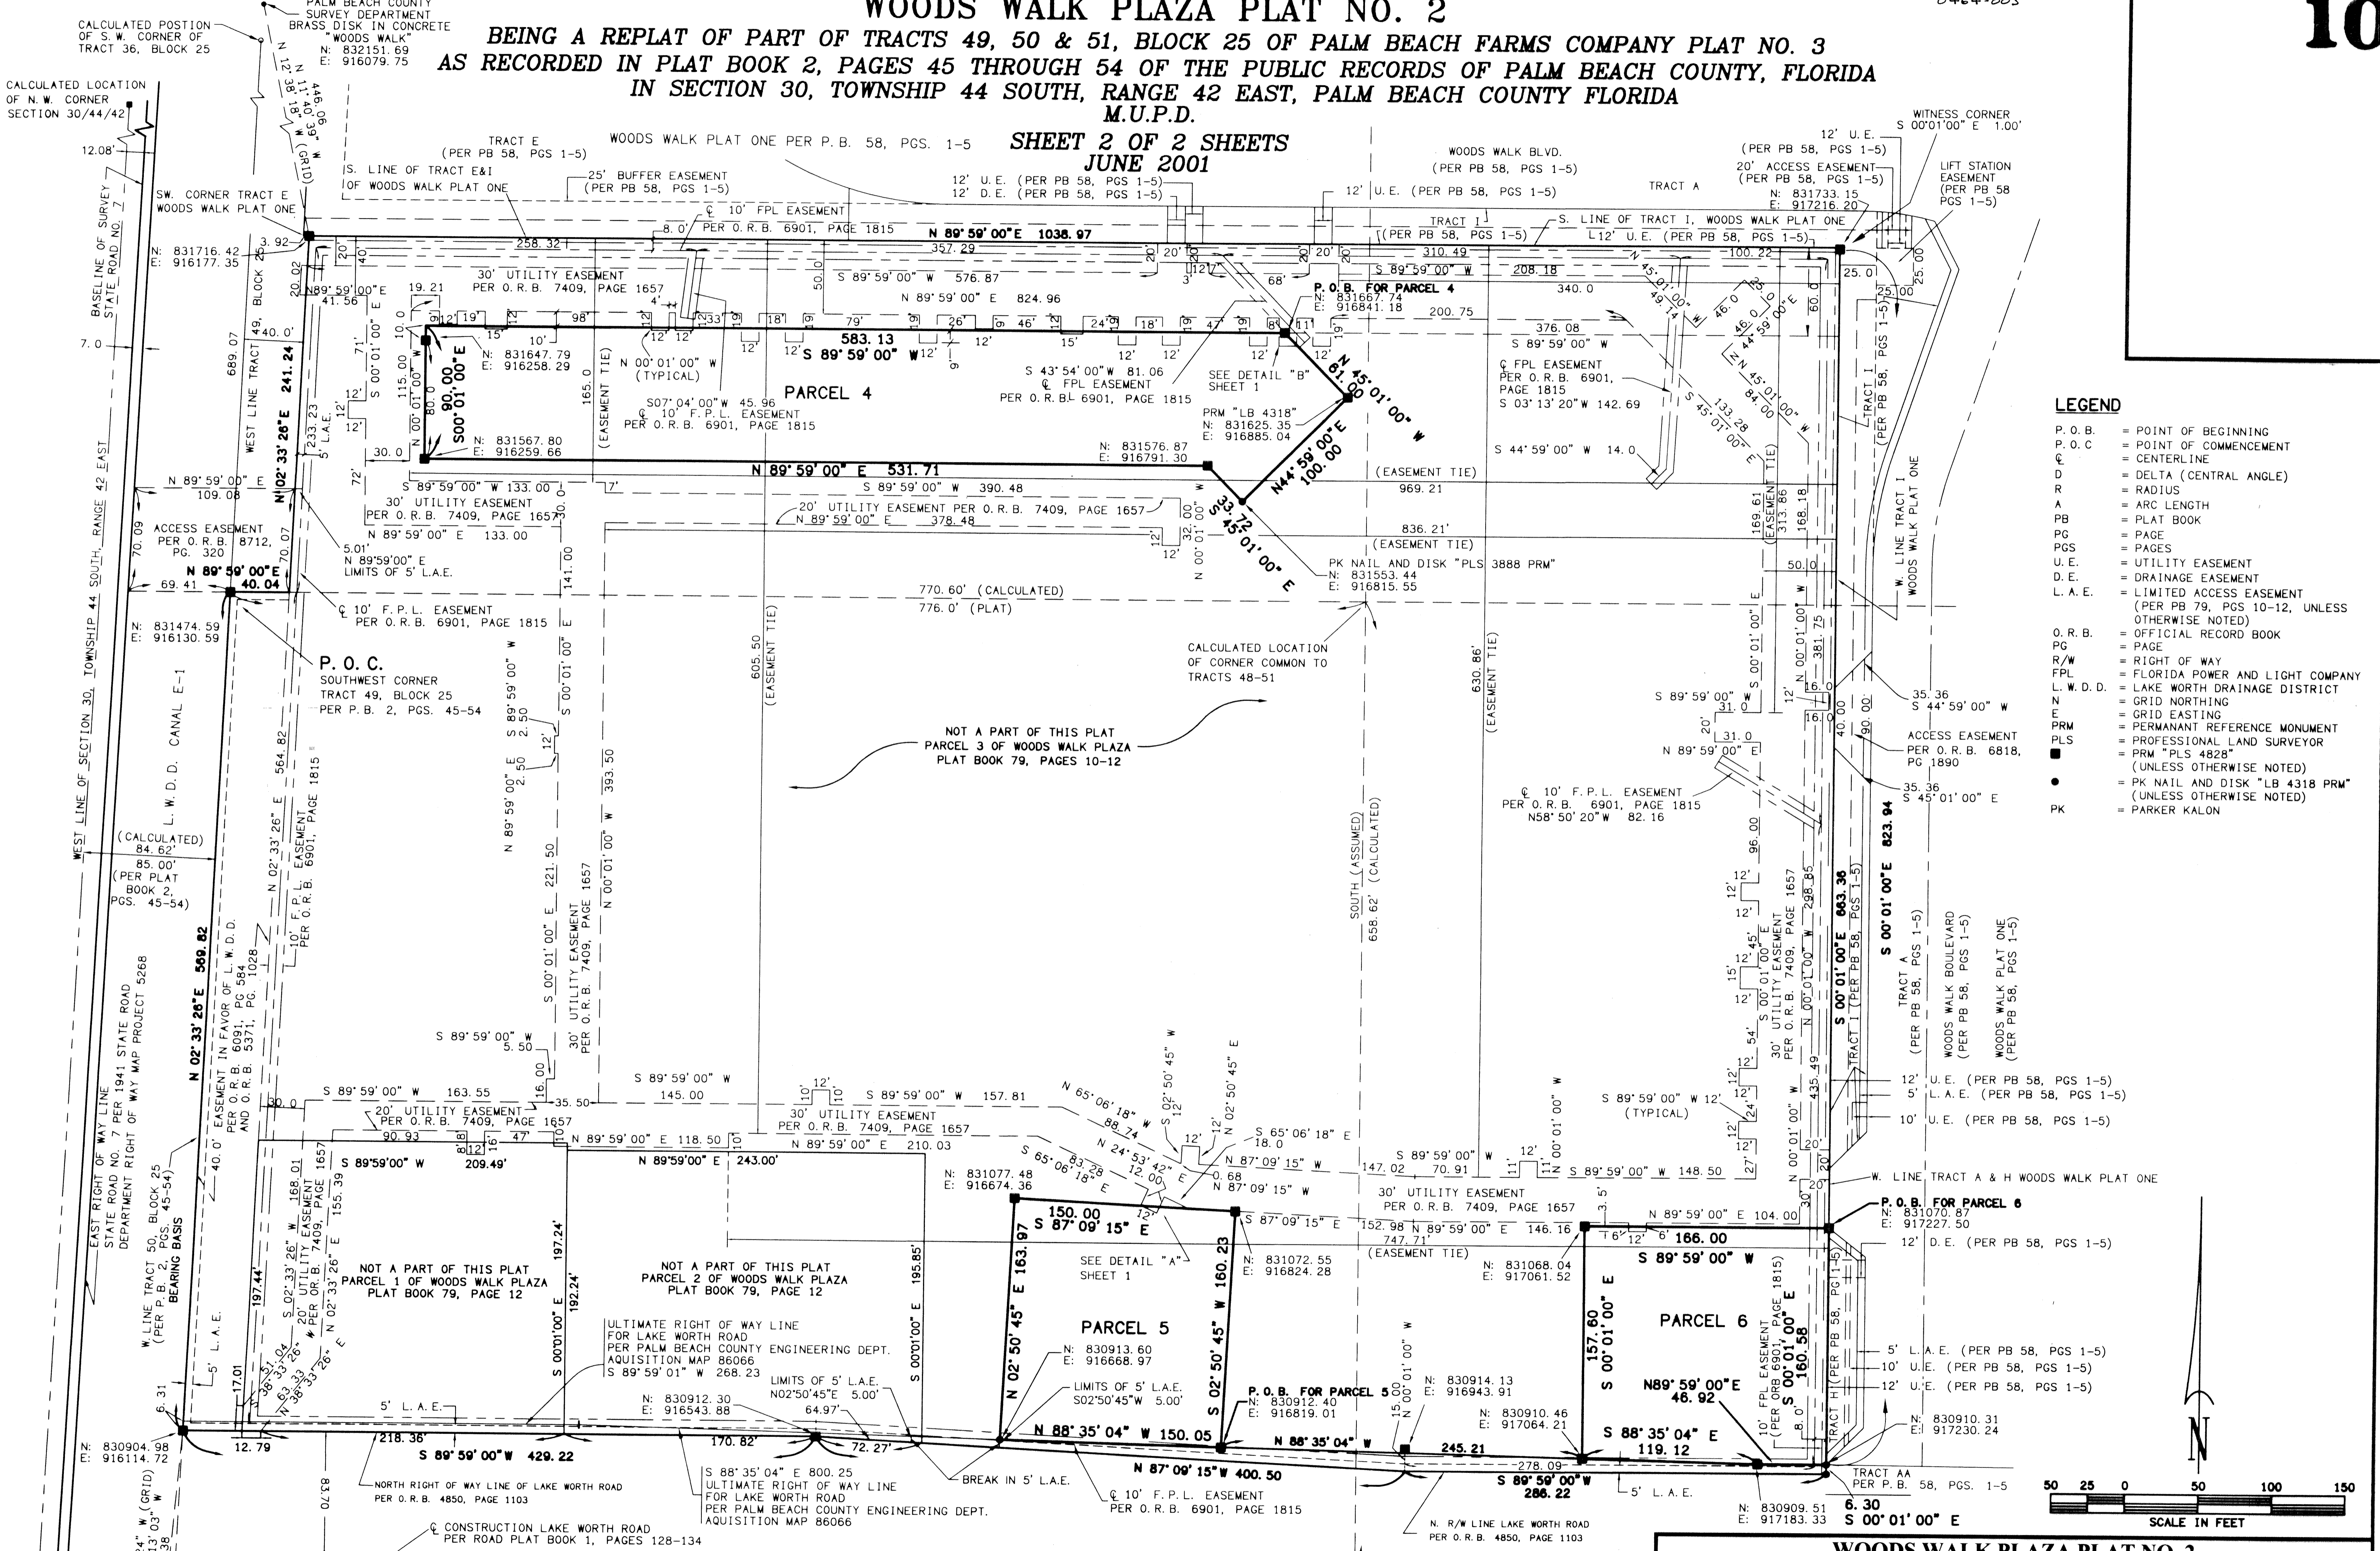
WOODS WALK PLAZA PLAT NO. 2
BEING A REPLAT OF PART OF TRACTS 49, 50 & 51, BLOCK 25 OF PALM BEACH FARMS COMPANY PLAT NO. 3
AS RECORDED IN PLAT BOOK 2, PAGES 45 THROUGH 54 OF THE PUBLIC RECORDS OF PALM BEACH COUNTY, FLORIDA
IN SECTION 30, TOWNSHIP 44 SOUTH, RANGE 42 EAST, PALM BEACH COUNTY FLORIDA
M.U.P.D.
SHEET 2 OF 2 SHEETS
JUNE 2001

10

CALCULATED POSTION OF S. W. CORNER OF TRACT 36, BLOCK 25
PALM BEACH COUNTY SURVEY DEPARTMENT BRASS DISK IN CONCRETE "WOODS WALK" N: 832151. 69 E: 916079. 75
CALCULATED LOCATION OF N. W. CORNER SECTION 30/44/42
N 12°38'18" W (GRID) 446.06
12.08'
TRACT E (PER PB 58, PGS 1-5)
WOODS WALK PLAT ONE PER P. B. 58, PGS. 1-5
S. LINE OF TRACT E&I OF WOODS WALK PLAT ONE
25' BUFFER EASEMENT (PER PB 58, PGS 1-5)
SW. CORNER TRACT E WOODS WALK PLAT ONE
12' U. E. (PER PB 58, PGS 1-5)
12' D. E. (PER PB 58, PGS 1-5)
WOODS WALK BLVD. (PER PB 58, PGS 1-5)
12' U.E. (PER PB 58, PGS 1-5)
TRACT A
WITNESS CORNER S 00°01'00" E 1.00'
12' U. E. (PER PB 58, PGS 1-5)
20' ACCESS EASEMENT (PER PB 58, PGS 1-5)
N: 831733. 15 E: 917216. 20
LIFT STATION EASEMENT (PER PB 58 PGS 1-5)
TRACT I
S. LINE OF TRACT I, WOODS WALK PLAT ONE
(PER PB 58, PGS 1-5)
12' U. E. (PER PB 58, PGS 1-5)
℄ 10' FPL EASEMENT PER O.R.B. 6901, PAGE 1815
8.0'
N: 831716. 42 E: 916177. 35
3.92
258. 32
N 89°59'00"E 1038. 97
357. 29
310. 49
100. 22
BASELINE OF SURVEY STATE ROAD NO. 7
30' UTILITY EASEMENT PER O.R.B. 7409, PAGE 1657
S 89°59'00" W 576. 87
N 89°59'00" E 824. 96
S 89°59'00" W
208. 18
340. 0
P. O. B. FOR PARCEL 4 N: 831667. 74 E: 916841. 18
200. 75
25. 0
25. 00
N 89°59'00"E 41. 56
19. 21
583. 13
S 89°59'00" W
79'
26'
46'
24'
18'
47'
376. 08 S 89°59'00" W
N 45°01'00" W 61.00
N: 831647. 79 E: 916258. 29
N 00°01'00" W (TYPICAL)
PARCEL 4
S 43°54'00"W 81. 06 ℄ FPL EASEMENT PER O.R.B. 6901, PAGE 1815
SEE DETAIL "B" SHEET 1
℄ FPL EASEMENT PER O.R.B. 6901, PAGE 1815 S 03°13'20"W 142. 69
S 00°01'00" E 90.00
S 00°01'00" W 115.00
S07°04'00"W 45. 96 ℄ 10' F.P.L. EASEMENT PER O.R.B. 6901, PAGE 1815
165.0
(EASEMENT TIE)
PRM "LB 4318" N: 831625. 35 E: 916885. 04
N 45°01'00" W 49.14
N 44°59'00"E 46.0
N 45°01'00" W 84.00
S 45°01'00" W 133.28
TRACT I (PER PB 58, PGS 1-5)
689. 07
WEST LINE TRACT 49, BLOCK 25
N 02°33'26"E 241. 24
233. 23
5' L.A.E.
N: 831567. 80 E: 916259. 66
30. 0
N 89°59'00" E 531. 71
N: 831576. 87 E: 916791. 30
N44°59'00"E 100.00
S 44°59'00" W 14. 0
LEGEND
P. O. B. = POINT OF BEGINNING
P. O. C = POINT OF COMMENCEMENT
℄ = CENTERLINE
D = DELTA (CENTRAL ANGLE)
R = RADIUS
A = ARC LENGTH
PB = PLAT BOOK
PG = PAGE
PGS = PAGES
U. E. = UTILITY EASEMENT
D. E. = DRAINAGE EASEMENT
L. A. E. = LIMITED ACCESS EASEMENT (PER PB 79, PGS 10-12, UNLESS OTHERWISE NOTED)
O. R. B. = OFFICIAL RECORD BOOK
PG = PAGE
R/W = RIGHT OF WAY
FPL = FLORIDA POWER AND LIGHT COMPANY
L. W. D. D. = LAKE WORTH DRAINAGE DISTRICT
N = GRID NORTHING
E = GRID EASTING
PRM = PERMANANT REFERENCE MONUMENT
PLS = PROFESSIONAL LAND SURVEYOR
■ = PRM "PLS 4828" (UNLESS OTHERWISE NOTED)
● = PK NAIL AND DISK "LB 4318 PRM" (UNLESS OTHERWISE NOTED)
PK = PARKER KALON
N 89°59'00" E 109. 08
S 89°59'00" W 133. 00
S 89°59'00" W 390. 48
(EASEMENT TIE) 969. 21
30' UTILITY EASEMENT PER O.R.B. 7409, PAGE 1657
20' UTILITY EASEMENT PER O.R.B. 7409, PAGE 1657
N 89°59'00" E 378. 48
S 45°01'00" E 33.72
836. 21' (EASEMENT TIE)
ACCESS EASEMENT PER O.R.B. 8712, PG. 320
N 89°59'00" E 133. 00
5.01' N 89°59'00" E LIMITS OF 5' L.A.E.
N 00°01'00" W 32.00
PK NAIL AND DISK "PLS 3888 PRM" N: 831553. 44 E: 916815. 55
169. 61 (EASEMENT TIE)
313. 86
168. 18
W. LINE TRACT I WOODS WALK PLAT ONE
N 89°59'00"E 40. 04
69. 41
770. 60' (CALCULATED)
776. 0' (PLAT)
50.0
N: 831474. 59 E: 916130. 59
℄ 10' F.P.L. EASEMENT PER O.R.B. 6901, PAGE 1815
P. O. C. SOUTHWEST CORNER TRACT 49, BLOCK 25 PER P.B. 2, PGS. 45-54
S 00°01'00" E 141.00
S 89°59'00" W 2.50
N 89°59'00" E 2.50
605.50 (EASEMENT TIE)
CALCULATED LOCATION OF CORNER COMMON TO TRACTS 48-51
630.86' (EASEMENT TIE)
S 00°01'00" W
N 00°01'00" W 381. 75
S 89°59'00" W 31. 0
31. 0
N 89°59'00" E
35. 36 S 44°59'00" W
ACCESS EASEMENT PER O.R.B. 6818, PG 1890
35. 36 S 45°01'00" E
NOT A PART OF THIS PLAT PARCEL 3 OF WOODS WALK PLAZA PLAT BOOK 79, PAGES 10-12
393. 50
℄ 10' F.P.L. EASEMENT PER O.R.B. 6901, PAGE 1815 N58°50'20"W 82. 16
823. 94
WEST LINE OF SECTION 30, TOWNSHIP 44 SOUTH, RANGE 42 EAST
L. W. D. D. CANAL E-1
(CALCULATED) 84. 62' 85. 00' (PER PLAT BOOK 2, PGS. 45-54)
564. 82
N 02°33'26" E
10' F.P.L. EASEMENT PER O.R.B. 6901, PAGE 1815
221. 50
S 00°01'00" E
30' UTILITY EASEMENT PER O.R.B. 7409, PAGE 1657
N 00°01'00" W
SOUTH (ASSUMED) 658. 62 (CALCULATED)
96. 00
S 00°01'00" E 683. 36
TRACT A (PER PB 58, PGS 1-5)
WOODS WALK BOULEVARD (PER PB 58, PGS 1-5)
WOODS WALK PLAT ONE (PER PB 58, PGS 1-5)
TRACT I (PER PB 58, PGS 1-5)
EAST RIGHT OF WAY LINE STATE ROAD NO. 7 PER 1941 STATE ROAD DEPARTMENT RIGHT OF WAY MAP PROJECT 5268
N 02°33'26"E 509. 82
EASEMENT IN FAVOR OF L.W.D.D. PER O.R.B. 6091, PG 584 AND O.R.B. 5371, PG. 1028
S 89°59'00" W 5. 50
16.00
35. 50
S 89°59'00" W 145. 00
30' UTILITY EASEMENT PER O.R.B. 7409, PAGE 1657
S 89°59'00" W 157. 81
N 65°06'18" W 88. 74
S 02°50'45" W
N 02°50'45" E
S 65°06'18" E 18. 0
30' UTILITY EASEMENT PER O.R.B. 7409, PAGE 1657
435. 49
12' U.E. (PER PB 58, PGS 1-5)
5' L.A.E. (PER PB 58, PGS 1-5)
10' U.E. (PER PB 58, PGS 1-5)
S 89°59'00" W 163. 55
30. 0
20' UTILITY EASEMENT PER O.R.B. 7409, PAGE 1657
90. 93
47'
N 89°59'00" E 118. 50
N 89°59'00" E 210. 03
N 24°53'42" E 12. 00
S 65°06'18" E 83. 28
0. 68 N 87°09'15" W
N 87°09'15" W
S 89°59'00" W 147. 02 70. 91
S 89°59'00" W 148. 50
S 89°59'00" W 12' (TYPICAL)
W. LINE TRACT A & H WOODS WALK PLAT ONE
40. 0'
S 89°59'00" W 209.49'
N 89°59'00" E 243.00'
N: 831077. 48 E: 916674. 36
150. 00 S 87°09'15" E
S 87°09'15" E 152. 98
N 89°59'00" E 146. 16
747. 71' (EASEMENT TIE)
N 89°59'00" E 104. 00
P. O. B. FOR PARCEL 6 N: 831070. 87 E: 917227. 50
166. 00
S 89°59'00" W
12' D.E. (PER PB 58, PGS 1-5)
W. LINE TRACT 50, BLOCK 25 (PER P.B. 2, PGS. 45-54) BEARING BASIS
197. 44'
S 02°33'26" W 168. 01
20' UTILITY EASEMENT PER O.R.B. 7409, PAGE 1657
155. 39
N 02°33'26" E
NOT A PART OF THIS PLAT PARCEL 1 OF WOODS WALK PLAZA PLAT BOOK 79, PAGE 12
197.24'
192.24'
NOT A PART OF THIS PLAT PARCEL 2 OF WOODS WALK PLAZA PLAT BOOK 79, PAGE 12
195.85'
S 00°01'00" E
N 02°50'45" E 163. 97
SEE DETAIL "A" SHEET 1
S 02°50'45" W 160. 23
N: 831072. 55 E: 916824. 28
N: 831068. 04 E: 917061. 52
157. 60 S 00°01'00" E
PARCEL 6
160. 58 S 00°01'00" E
10' FPL EASEMENT (PER ORB 6901, PAGE 1815)
TRACT H (PER PB 58, PG 1-5)
PARCEL 5
N: 830913. 60 E: 916668. 97
ULTIMATE RIGHT OF WAY LINE FOR LAKE WORTH ROAD PER PALM BEACH COUNTY ENGINEERING DEPT. AQUISITION MAP 86066 S 89°59'01" W 268. 23
LIMITS OF 5' L.A.E. N02°50'45"E 5.00'
64.97'
LIMITS OF 5' L.A.E. S02°50'45"W 5.00'
P. O. B. FOR PARCEL 5 N: 830912. 40 E: 916819. 01
15. 00 N 00°01'00" W
N: 830914. 13 E: 916943. 91
N: 830910. 46 E: 917064. 21
N89°59'00"E 46. 92
5' L.A.E. (PER PB 58, PGS 1-5)
10' U.E. (PER PB 58, PGS 1-5)
12' U.E. (PER PB 58, PGS 1-5)
N: 830910. 31 E: 917230. 24
5' L.A.E.
17.01
N 38°33'26" E 51. 04
63. 33
5' L.A.E.
N: 830912. 30 E: 916543. 88
N: 830904. 98 E: 916114. 72
6. 31
12. 79
218. 36'
S 89°59'00"W 429. 22
170. 82'
72. 27'
N 88°35'04" W 150. 05
N 88°35'04" W
245. 21
S 88°35'04" E 119. 12
N 87°09'15"W 400. 50
278. 09
S 89°59'00"W 286. 22
TRACT AA PER P.B. 58, PGS. 1-5
83.70
NORTH RIGHT OF WAY LINE OF LAKE WORTH ROAD PER O.R.B. 4850, PAGE 1103
S 88°35'04" E 800. 25 ULTIMATE RIGHT OF WAY LINE FOR LAKE WORTH ROAD PER PALM BEACH COUNTY ENGINEERING DEPT. AQUISITION MAP 86066
BREAK IN 5' L.A.E.
℄ 10' F.P.L. EASEMENT PER O.R.B. 6901, PAGE 1815
5' L. A. E.
N: 830909. 51 E: 917183. 33
6. 30 S 00°01'00" E
N. R/W LINE LAKE WORTH ROAD PER O.R.B. 4850, PAGE 1103
℄ CONSTRUCTION LAKE WORTH ROAD PER ROAD PLAT BOOK 1, PAGES 128-134
50 25 0 50 100 150
SCALE IN FEET
N
WOODS WALK PLAZA PLAT NO. 2